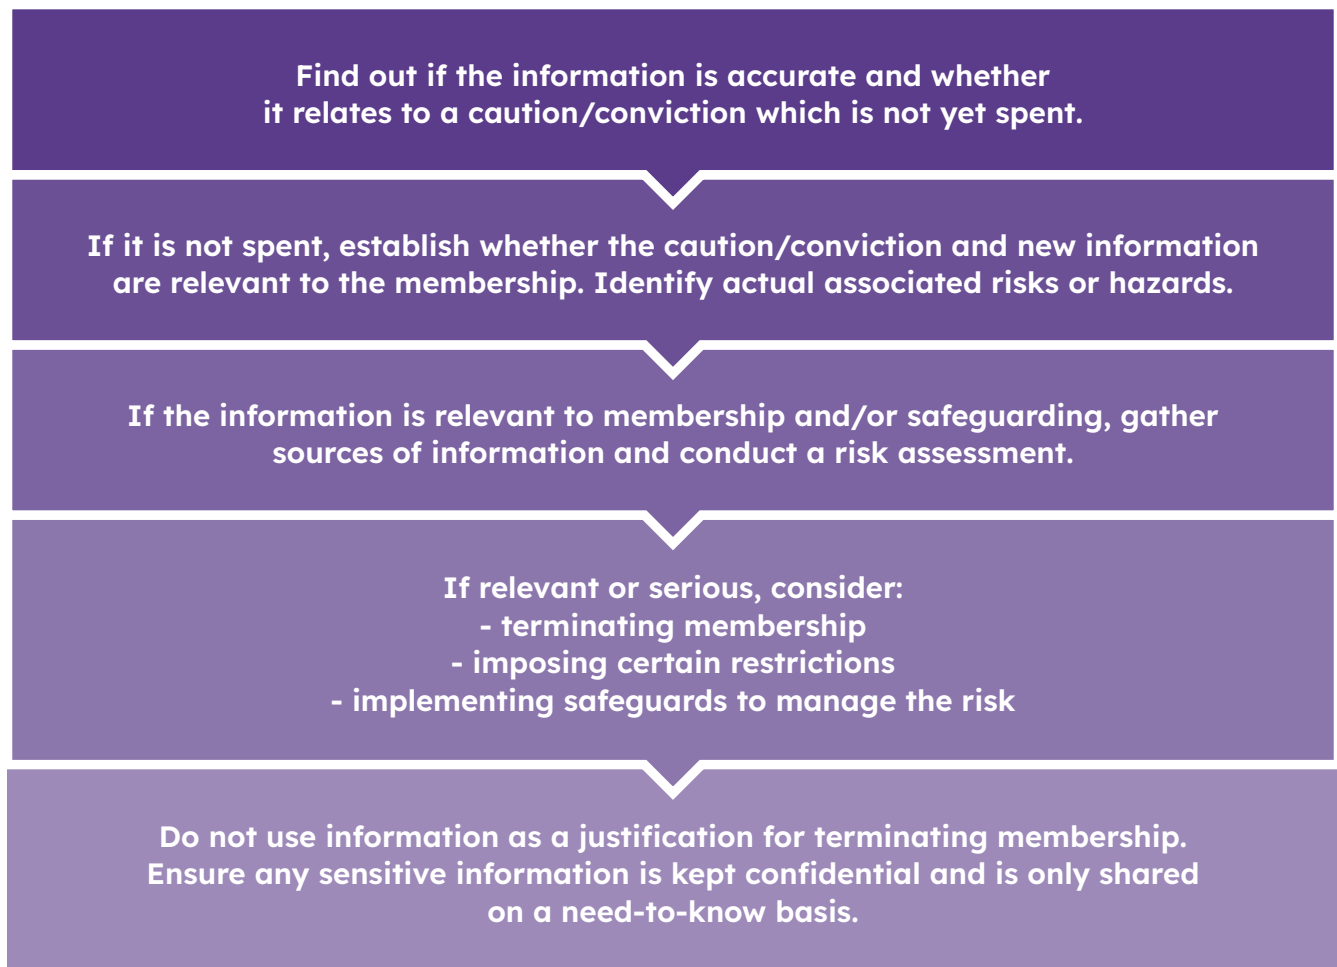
Find out if the information is accurate and whether it relates to a caution/conviction which is not yet spent.

If it is not spent, establish whether the caution/conviction and new information are relevant to the membership. Identify actual associated risks or hazards.

If the information is relevant to membership and/or safeguarding, gather sources of information and conduct a risk assessment.

If relevant or serious, consider:
- terminating membership
- imposing certain restrictions
- implementing safeguards to manage the risk

Do not use information as a justification for terminating membership. Ensure any sensitive information is kept confidential and is only shared on a need-to-know basis.